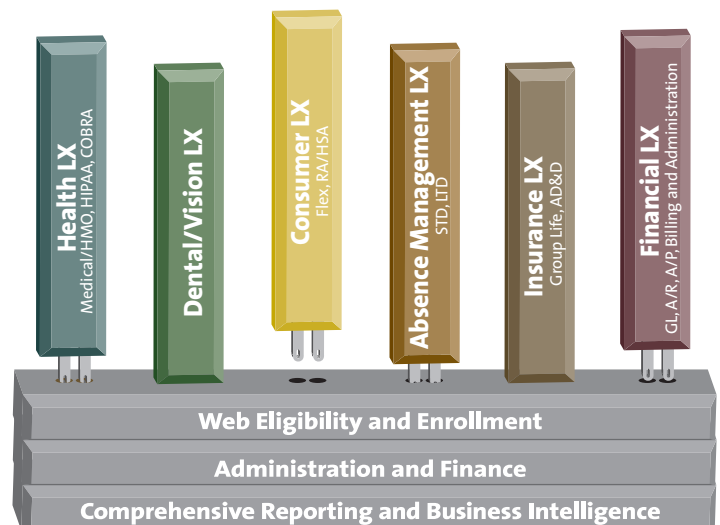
Health LX
Medical/HMO, HIPAA, COBRA

Dental/Vision LX

Consumer LX
Flex, RA/HSA

Absence Management LX
STD, LTD

Insurance LX
Group Life, AD&D

Financial LX
GL, A/R, A/P, Billing and Administration

Web Eligibility and Enrollment

Administration and Finance

Comprehensive Reporting and Business Intelligence